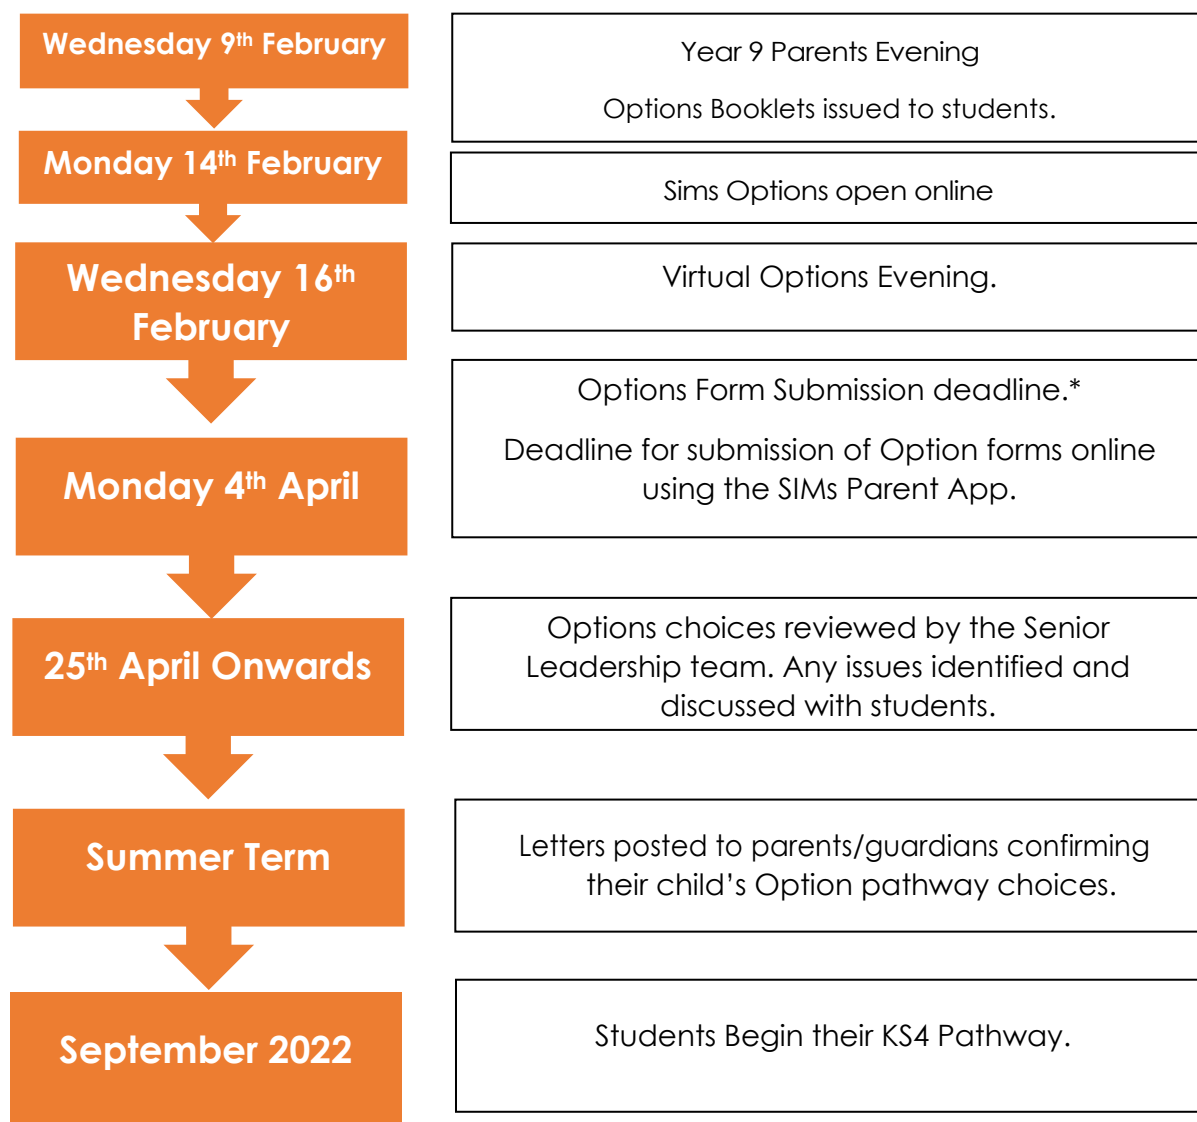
Wednesday 9th February

Year 9 Parents Evening

Options Booklets issued to students.

Monday 14th February

Sims Options open online

Wednesday 16th February

Virtual Options Evening.

Monday 4th April

Options Form Submission deadline.*

Deadline for submission of Option forms online using the SIMs Parent App.

25th April Onwards

Options choices reviewed by the Senior Leadership team. Any issues identified and discussed with students.

Summer Term

Letters posted to parents/guardians confirming their child's Option pathway choices.

September 2022

Students Begin their KS4 Pathway.